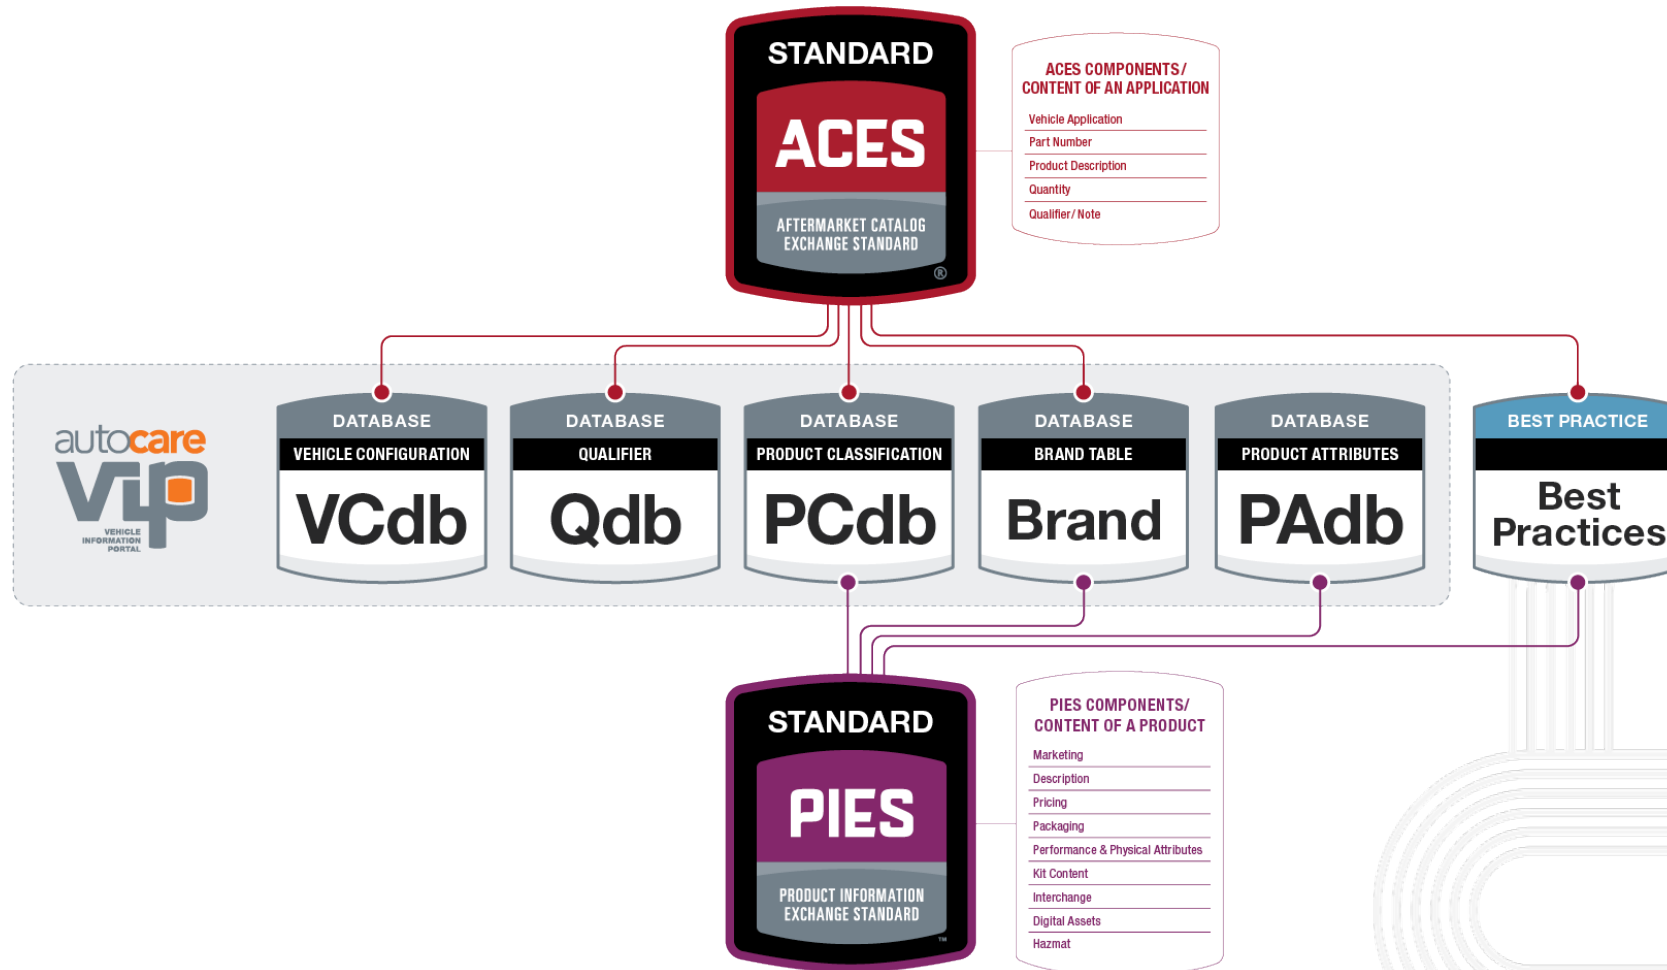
STANDARD
ACES
AFTERMARKET CATALOG EXCHANGE STANDARD
®

ACES COMPONENTS/ CONTENT OF AN APPLICATION
Vehicle Application
Part Number
Product Description
Quantity
Qualifier/Note

autocare VIP
VEHICLE INFORMATION PORTAL

DATABASE
VEHICLE CONFIGURATION
VCdb

DATABASE
QUALIFIER
Qdb

DATABASE
PRODUCT CLASSIFICATION
PCdb

DATABASE
BRAND TABLE
Brand

DATABASE
PRODUCT ATTRIBUTES
PAdb

BEST PRACTICE
Best Practices

STANDARD
PIES
PRODUCT INFORMATION EXCHANGE STANDARD
™

PIES COMPONENTS/ CONTENT OF A PRODUCT
Marketing
Description
Pricing
Packaging
Performance & Physical Attributes
Kit Content
Interchange
Digital Assets
Hazmat